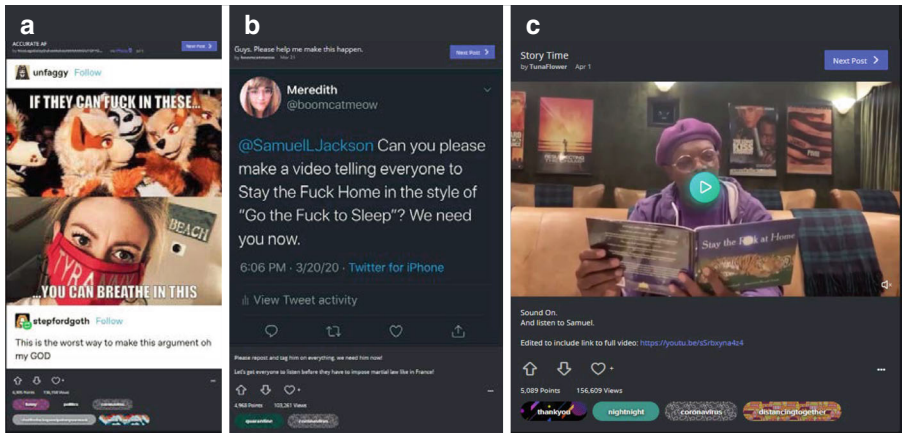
a

ACCURATE AF

Next Post

unfaggy Follow

IF THEY CAN FUCK IN THESE...

BEACH

TYRA

...YOU CAN BREATHE IN THIS

stepfordgoth Follow

This is the worst way to make this argument oh my GOD

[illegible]

b

Guys. Please help me make this happen.

Next Post

Meredith
@boomcatmeow

@SamuelLJackson Can you please make a video telling everyone to Stay the Fuck Home in the style of "Go the Fuck to Sleep"? We need you now.

6:06 PM · 3/20/20 · Twitter for iPhone

View Tweet activity

Please repost and tag him on everything, we need him now!

Let's get everyone to listen before they have to impose martial law like in France!

4,968 Points 103,261 Views

quarantine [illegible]

c

Story Time
by TunaFlower Apr 1

Next Post

Stay the F**k at Home

Sound On.
And listen to Samuel.

Edited to include link to full video: https://youtu.be/sSrtxyna4z4

5,089 Points 156,609 Views

thankyou nightnight coronavirus distancingtogether